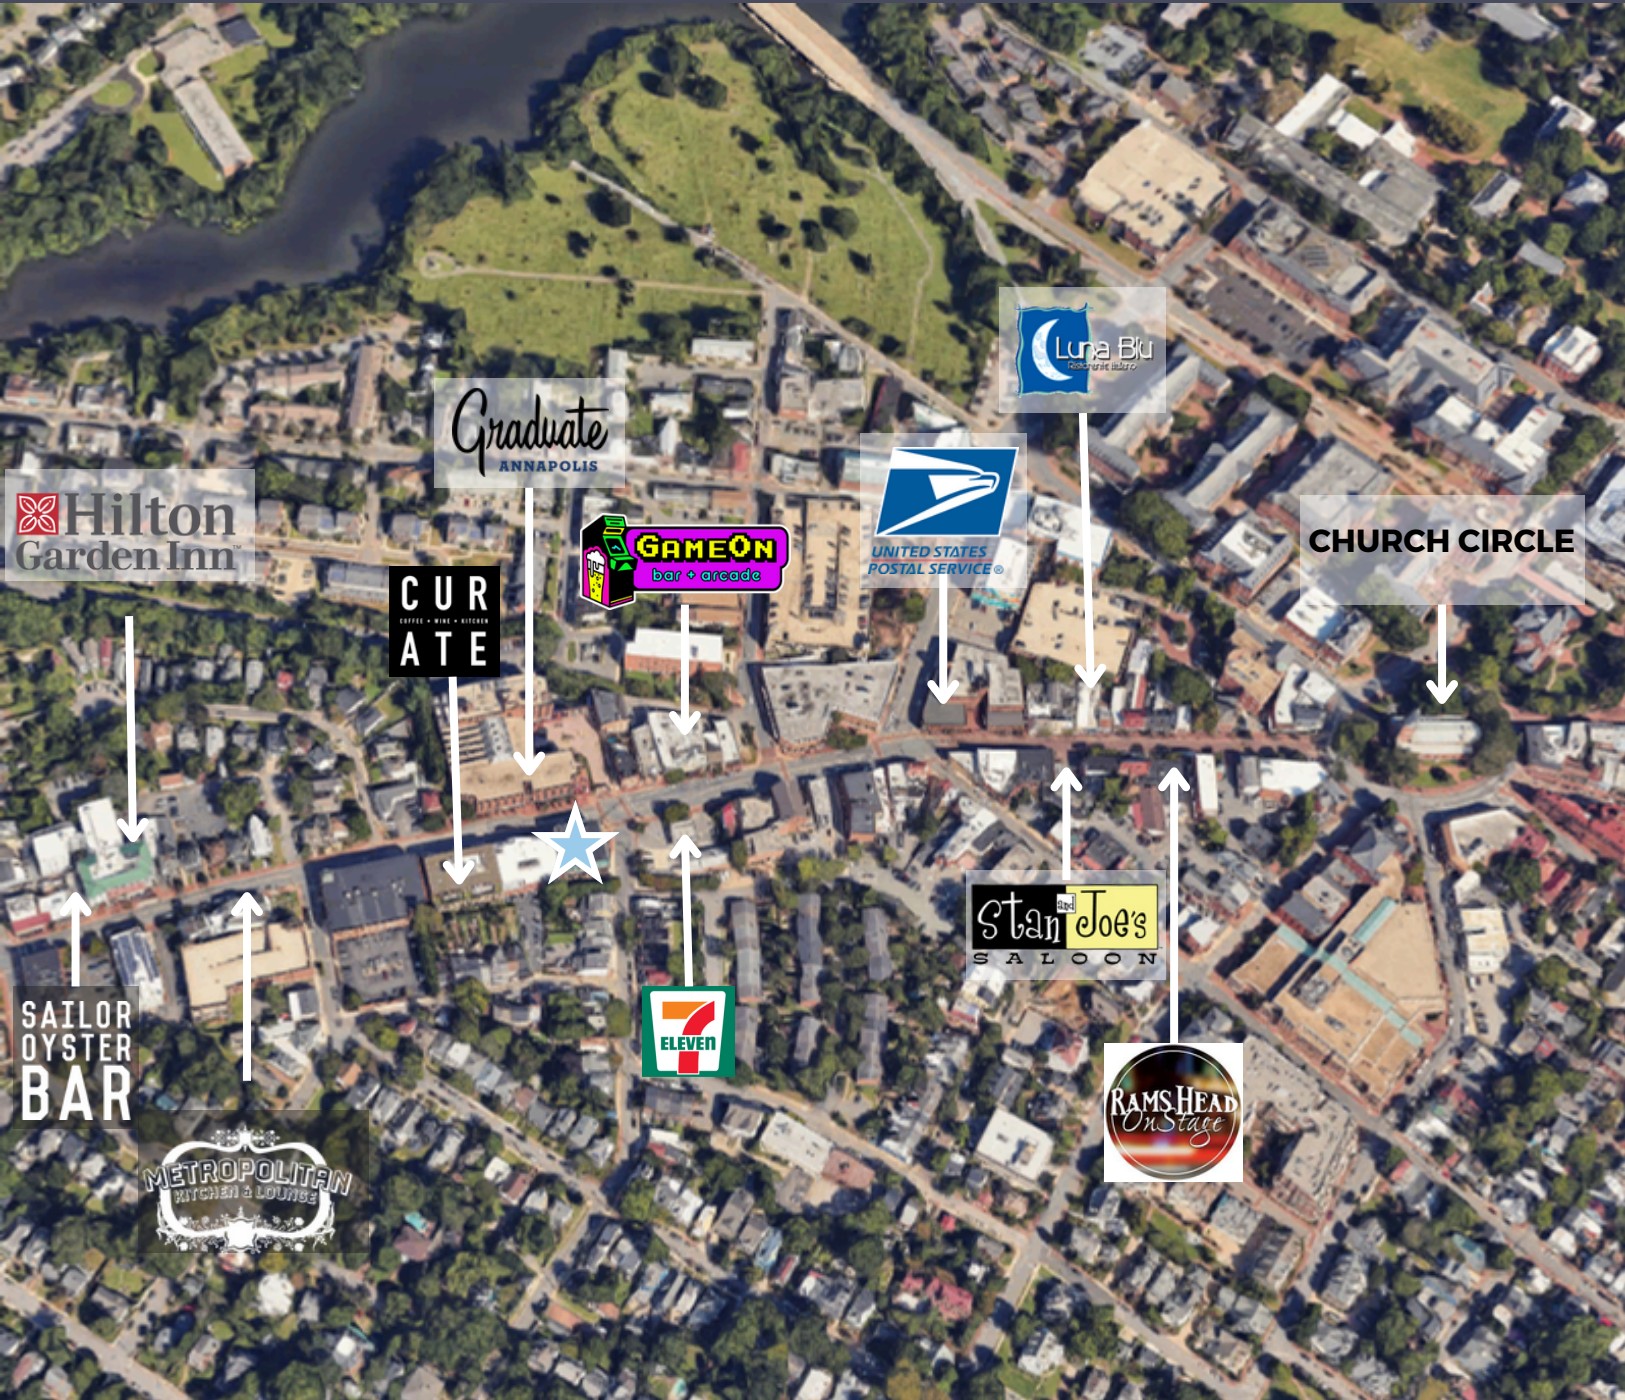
Luna Blu
Ristorante italiano

Graduate
ANNAPOLIS

Hilton Garden Inn

CUR
COFFEE • WINE • KITCHEN
ATE

GAMEON
bar + arcade

UNITED STATES POSTAL SERVICE

CHURCH CIRCLE

Stan and Joe's
SALOON

SAILOR OYSTER BAR

7 ELEVEN

RAMS HEAD On Stage

METROPOLITAN
KITCHEN & LOUNGE